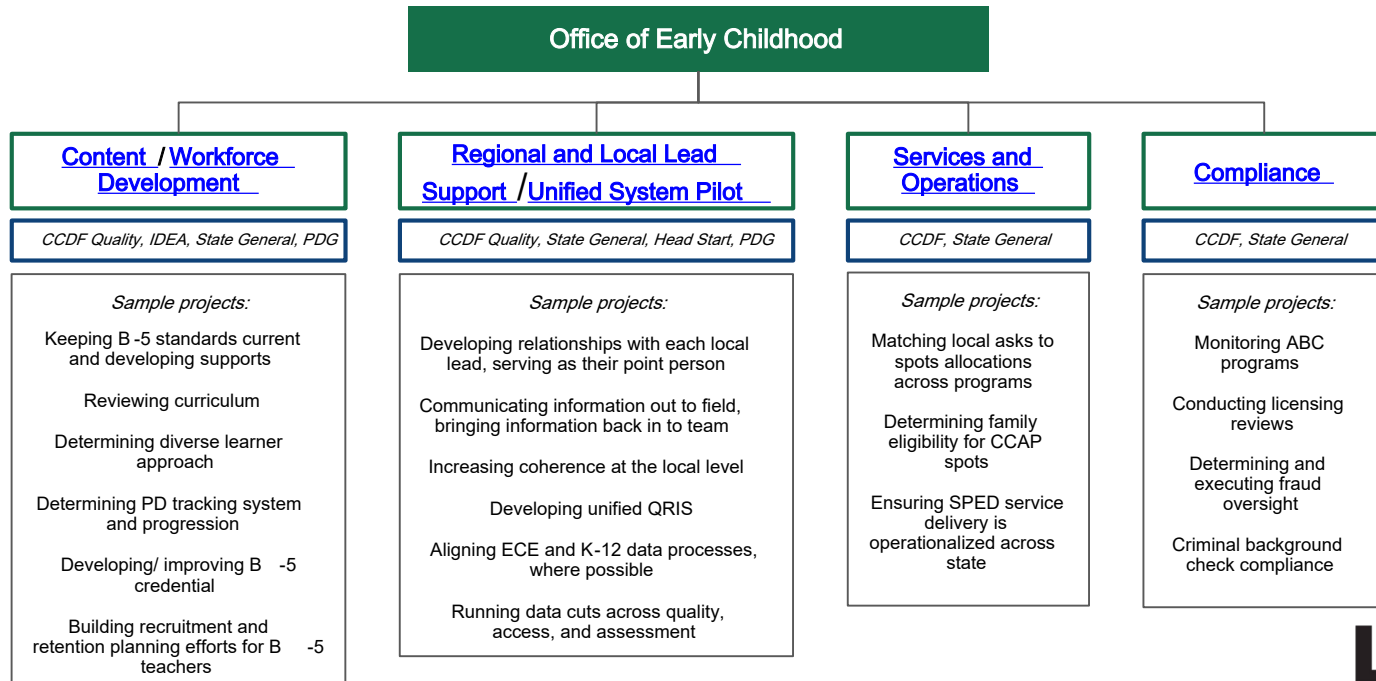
Office of Early Childhood

Content / Workforce Development

CCDF Quality, IDEA, State General, PDG

Sample projects:

Keeping B -5 standards current and developing supports

Reviewing curriculum

Determining diverse learner approach

Determining PD tracking system and progression

Developing/ improving B -5 credential

Building recruitment and retention planning efforts for B -5 teachers

Regional and Local Lead Support / Unified System Pilot

CCDF Quality, State General, Head Start, PDG

Sample projects:

Developing relationships with each local lead, serving as their point person

Communicating information out to field, bringing information back in to team

Increasing coherence at the local level

Developing unified QRIS

Aligning ECE and K-12 data processes, where possible

Running data cuts across quality, access, and assessment

Services and Operations

CCDF, State General

Sample projects:

Matching local asks to spots allocations across programs

Determining family eligibility for CCAP spots

Ensuring SPED service delivery is operationalized across state

Compliance

CCDF, State General

Sample projects:

Monitoring ABC programs

Conducting licensing reviews

Determining and executing fraud oversight

Criminal background check compliance